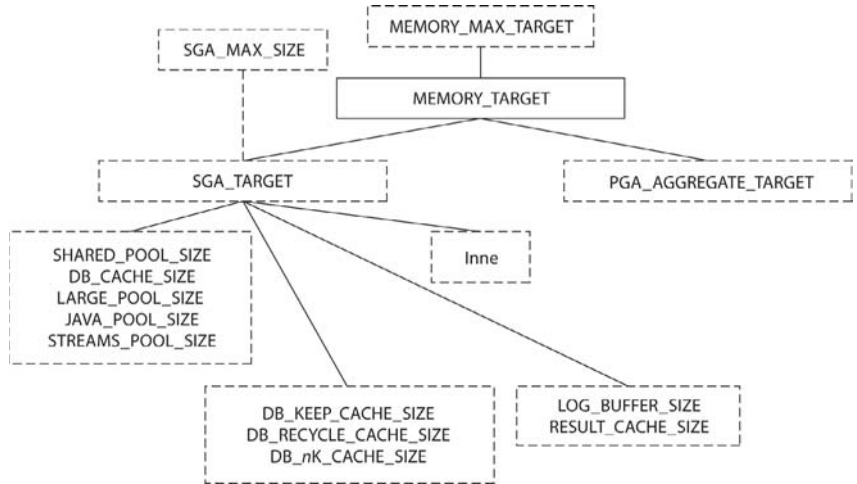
MEMORY_MAX_TARGET

SGA_MAX_SIZE

MEMORY_TARGET

SGA_TARGET

PGA_AGGREGATE_TARGET

SHARED_POOL_SIZE
DB_CACHE_SIZE
LARGE_POOL_SIZE
JAVA_POOL_SIZE
STREAMS_POOL_SIZE

Inne

DB_KEEP_CACHE_SIZE
DB_RECYCLE_CACHE_SIZE
DB_nK_CACHE_SIZE

LOG_BUFFER_SIZE
RESULT_CACHE_SIZE